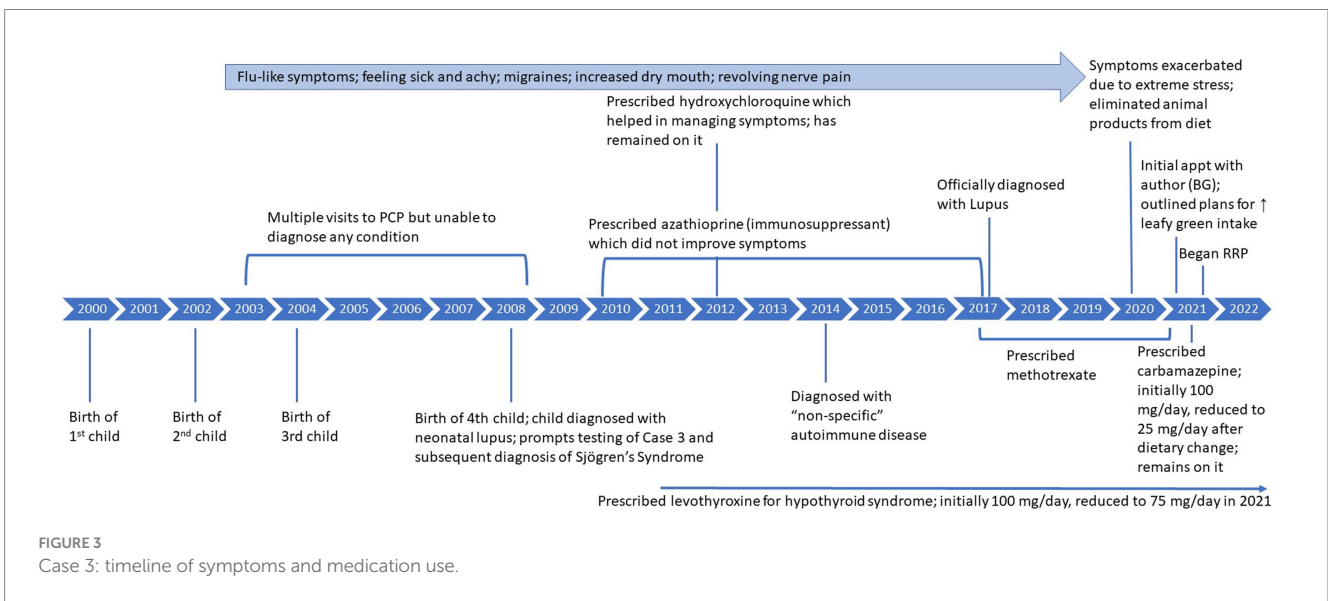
Flu-like symptoms; feeling sick and achy; migraines; increased dry mouth; revolving nerve pain

Symptoms exacerbated due to extreme stress; eliminated animal products from diet

Prescribed hydroxychloroquine which helped in managing symptoms; has remained on it

Initial appt with author (BG); outlined plans for ↑ leafy green intake

Officially diagnosed with Lupus

Multiple visits to PCP but unable to diagnose any condition

Prescribed azathioprine (immunosuppressant) which did not improve symptoms

Began RRP

2000 2001 2002 2003 2004 2005 2006 2007 2008 2009 2010 2011 2012 2013 2014 2015 2016 2017 2018 2019 2020 2021 2022

Prescribed methotrexate

Prescribed carbamazepine; initially 100 mg/day, reduced to 25 mg/day after dietary change; remains on it

Birth of 1$^{st}$ child

Birth of 2$^{nd}$ child

Birth of 3rd child

Birth of 4th child; child diagnosed with neonatal lupus; prompts testing of Case 3 and subsequent diagnosis of Sjögren's Syndrome

Diagnosed with "non-specific" autoimmune disease

Prescribed levothyroxine for hypothyroid syndrome; initially 100 mg/day, reduced to 75 mg/day in 2021

FIGURE 3
Case 3: timeline of symptoms and medication use.